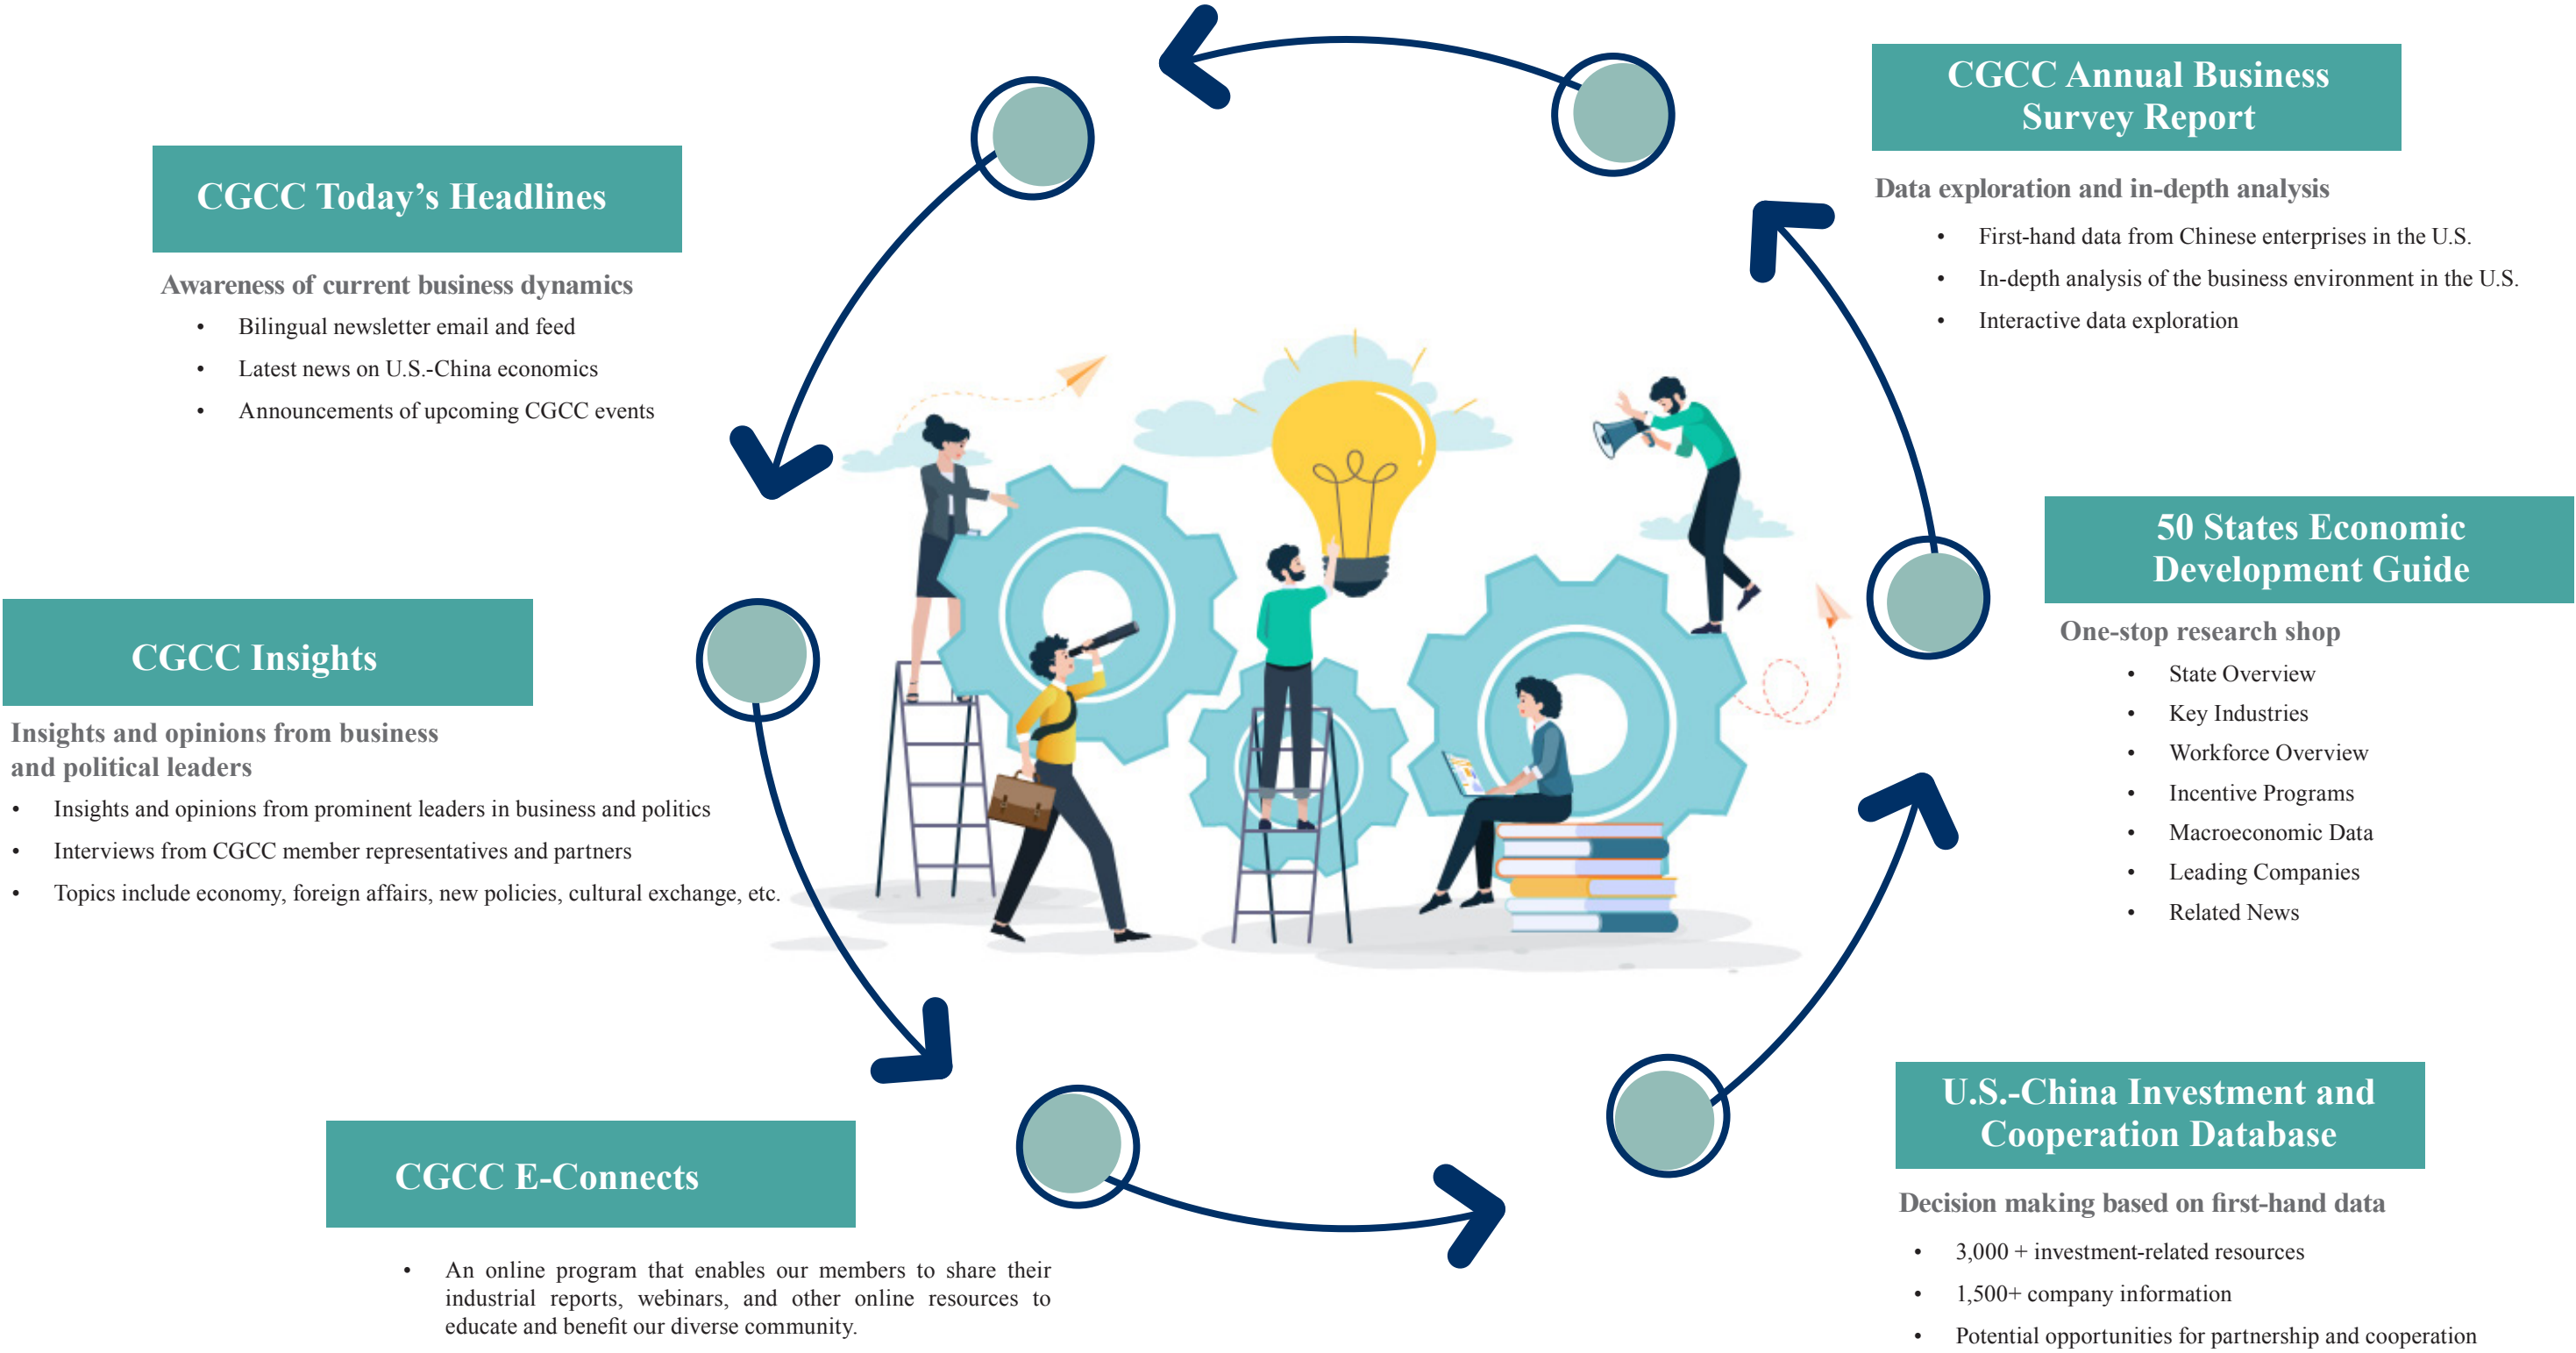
CGCC Today’s Headlines

Awareness of current business dynamics

- Bilingual newsletter email and feed
- Latest news on U.S.-China economics
- Announcements of upcoming CGCC events

CGCC Annual Business Survey Report

Data exploration and in-depth analysis

- First-hand data from Chinese enterprises in the U.S.
- In-depth analysis of the business environment in the U.S.
- Interactive data exploration

CGCC Insights

Insights and opinions from business and political leaders

- Insights and opinions from prominent leaders in business and politics
- Interviews from CGCC member representatives and partners
- Topics include economy, foreign affairs, new policies, cultural exchange, etc.

50 States Economic Development Guide

One-stop research shop

- State Overview
- Key Industries
- Workforce Overview
- Incentive Programs
- Macroeconomic Data
- Leading Companies
- Related News

CGCC E-Connects

- An online program that enables our members to share their industrial reports, webinars, and other online resources to educate and benefit our diverse community.

U.S.-China Investment and Cooperation Database

Decision making based on first-hand data

- 3,000 + investment-related resources
- 1,500+ company information
- Potential opportunities for partnership and cooperation